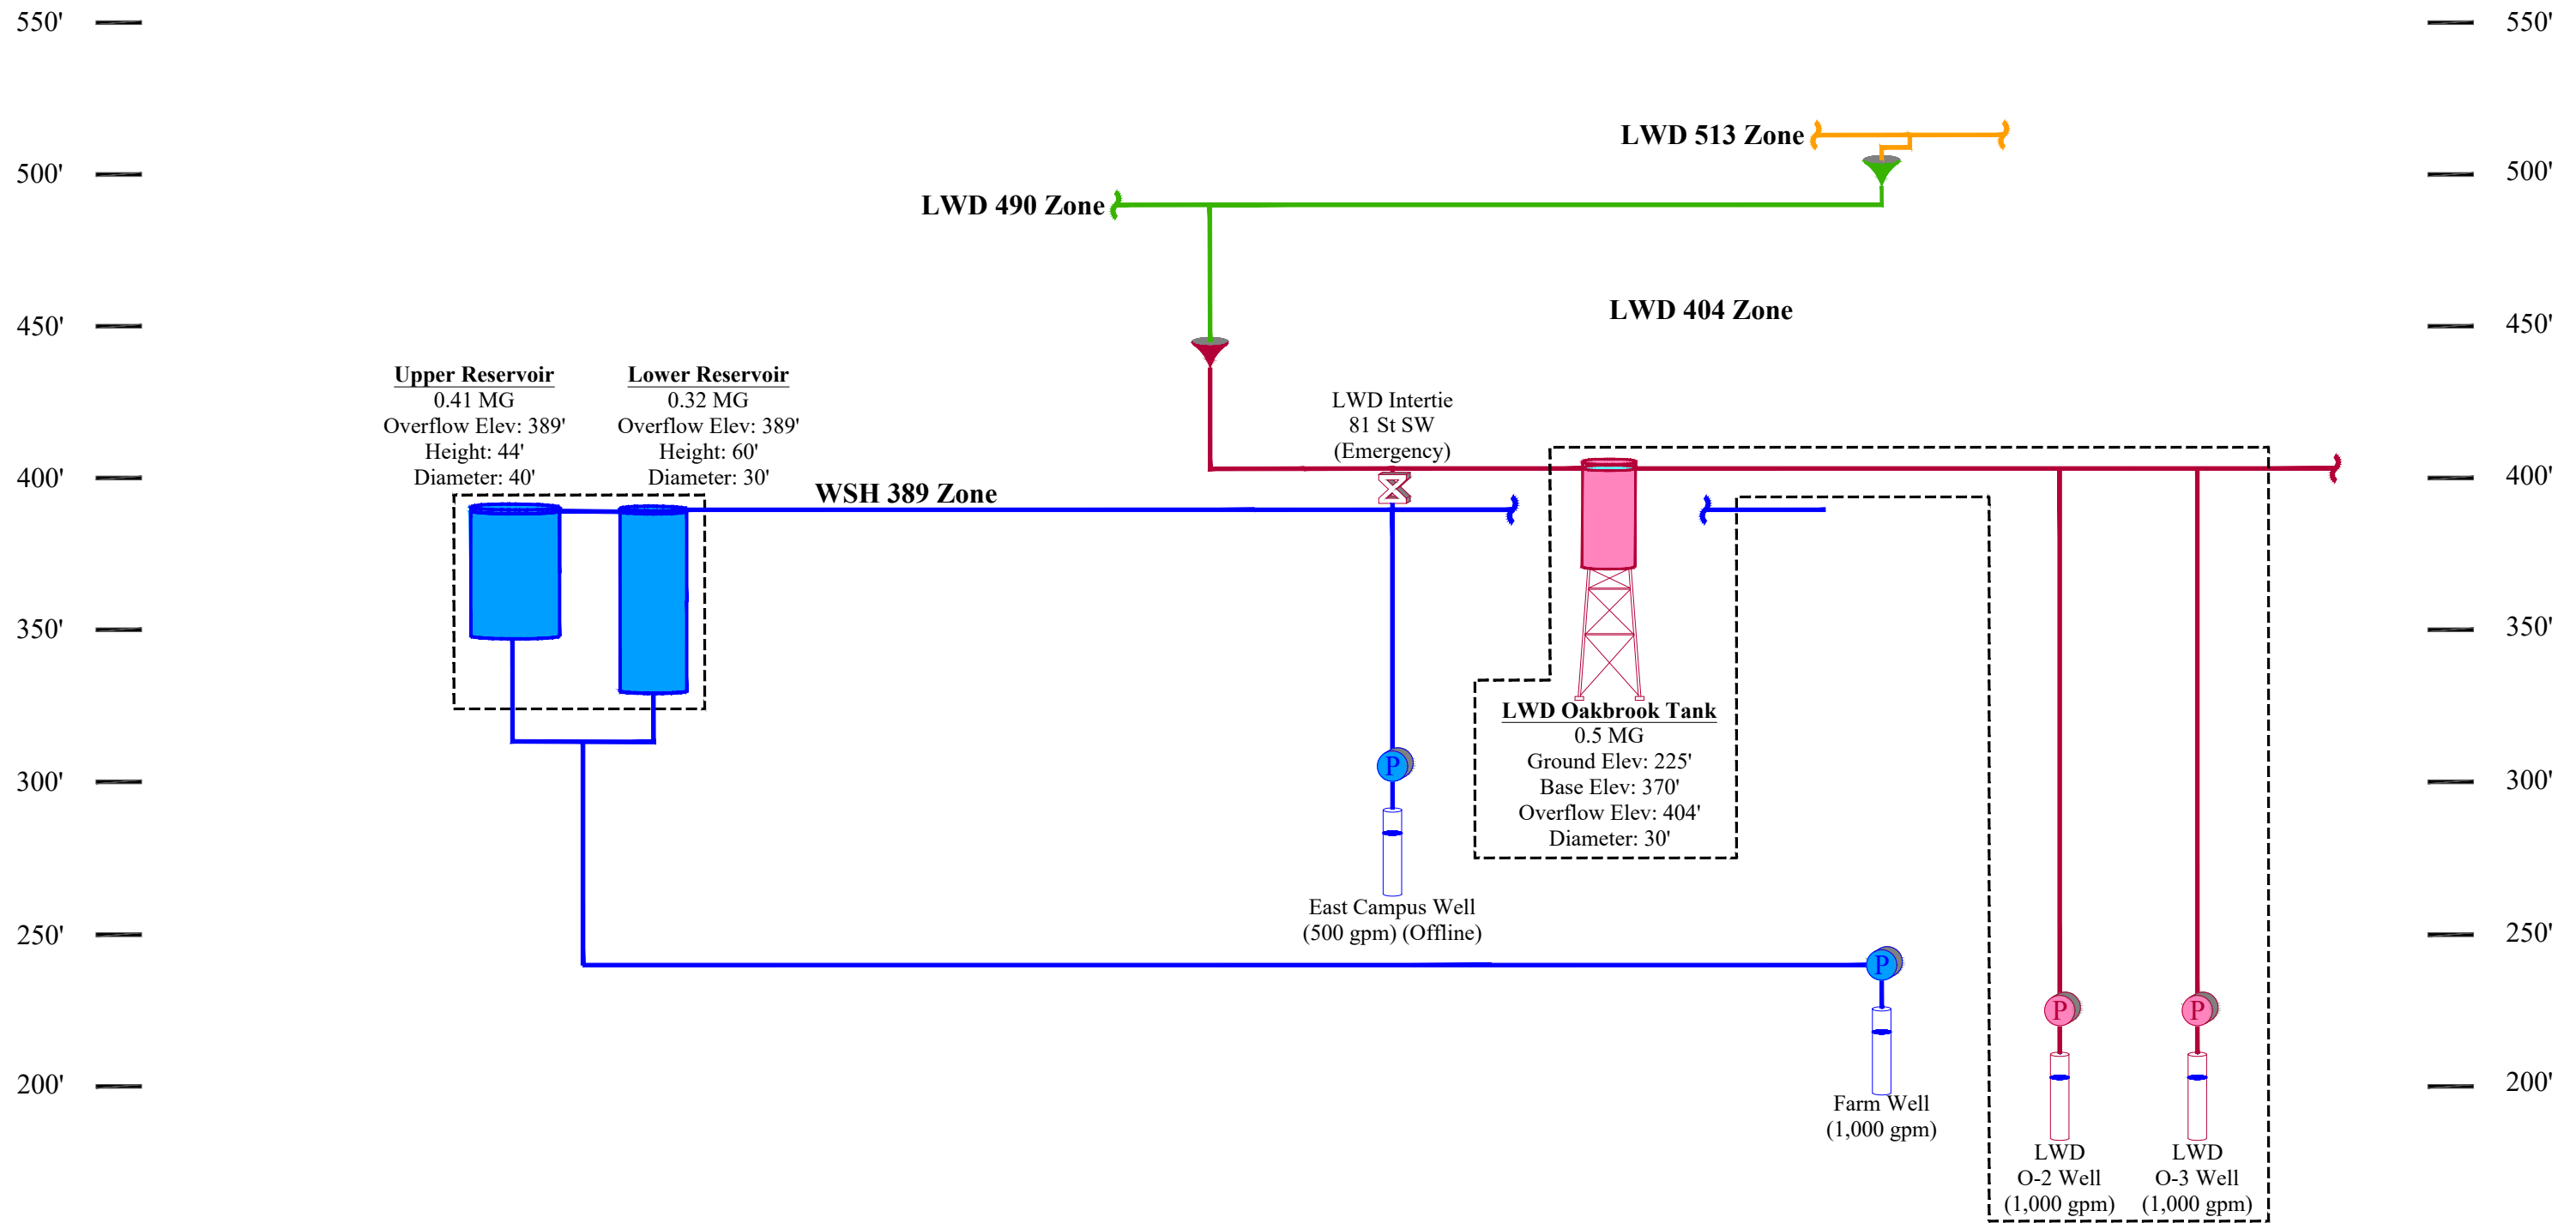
550'
500'
450'
400'
350'
300'
250'
200'

550'
500'
450'
400'
350'
300'
250'
200'

LWD 513 Zone

LWD 490 Zone

LWD 404 Zone

Upper Reservoir
0.41 MG
Overflow Elev: 389'
Height: 44'
Diameter: 40'

Lower Reservoir
0.32 MG
Overflow Elev: 389'
Height: 60'
Diameter: 30'

LWD Intertie
81 St SW
(Emergency)

WSH 389 Zone

LWD Oakbrook Tank
0.5 MG
Ground Elev: 225'
Base Elev: 370'
Overflow Elev: 404'
Diameter: 30'

P

East Campus Well
(500 gpm) (Offline)

P

Farm Well
(1,000 gpm)

P

LWD
O-2 Well
(1,000 gpm)

P

LWD
O-3 Well
(1,000 gpm)